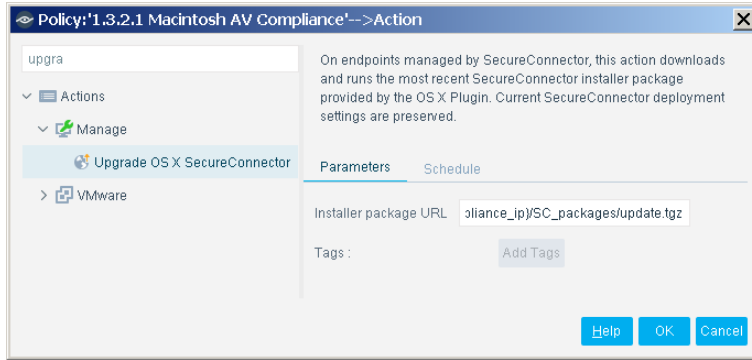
Policy:'1.3.2.1 Macintosh AV Compliance'-->Action

upgra

Actions

Manage

Upgrade OS X SecureConnector

VMware

On endpoints managed by SecureConnector, this action downloads and runs the most recent SecureConnector installer package provided by the OS X Plugin. Current SecureConnector deployment settings are preserved.

Parameters

Schedule

Installer package URL

pliance_ip}/SC_packages/update.tgz

Tags :

Add Tags

Help

OK

Cancel